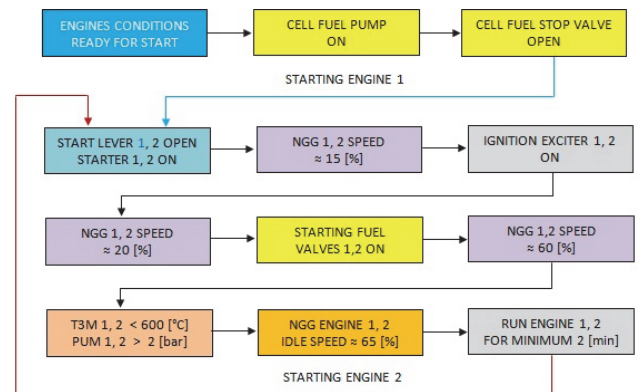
ENGINES CONDITIONS READY FOR START

CELL FUEL PUMP ON

CELL FUEL STOP VALVE OPEN

STARTING ENGINE 1

START LEVER 1, 2 OPEN STARTER 1, 2 ON

NGG 1, 2 SPEED $\approx$ 15 [%]

IGNITION EXCITER 1, 2 ON

NGG 1, 2 SPEED $\approx$ 20 [%]

STARTING FUEL VALVES 1,2 ON

NGG 1,2 SPEED $\approx$ 60 [%]

T3M 1, 2 < 600 [°C] PUM 1, 2 > 2 [bar]

NGG ENGINE 1, 2 IDLE SPEED $\approx$ 65 [%]

RUN ENGINE 1, 2 FOR MINIMUM 2 [min]

STARTING ENGINE 2